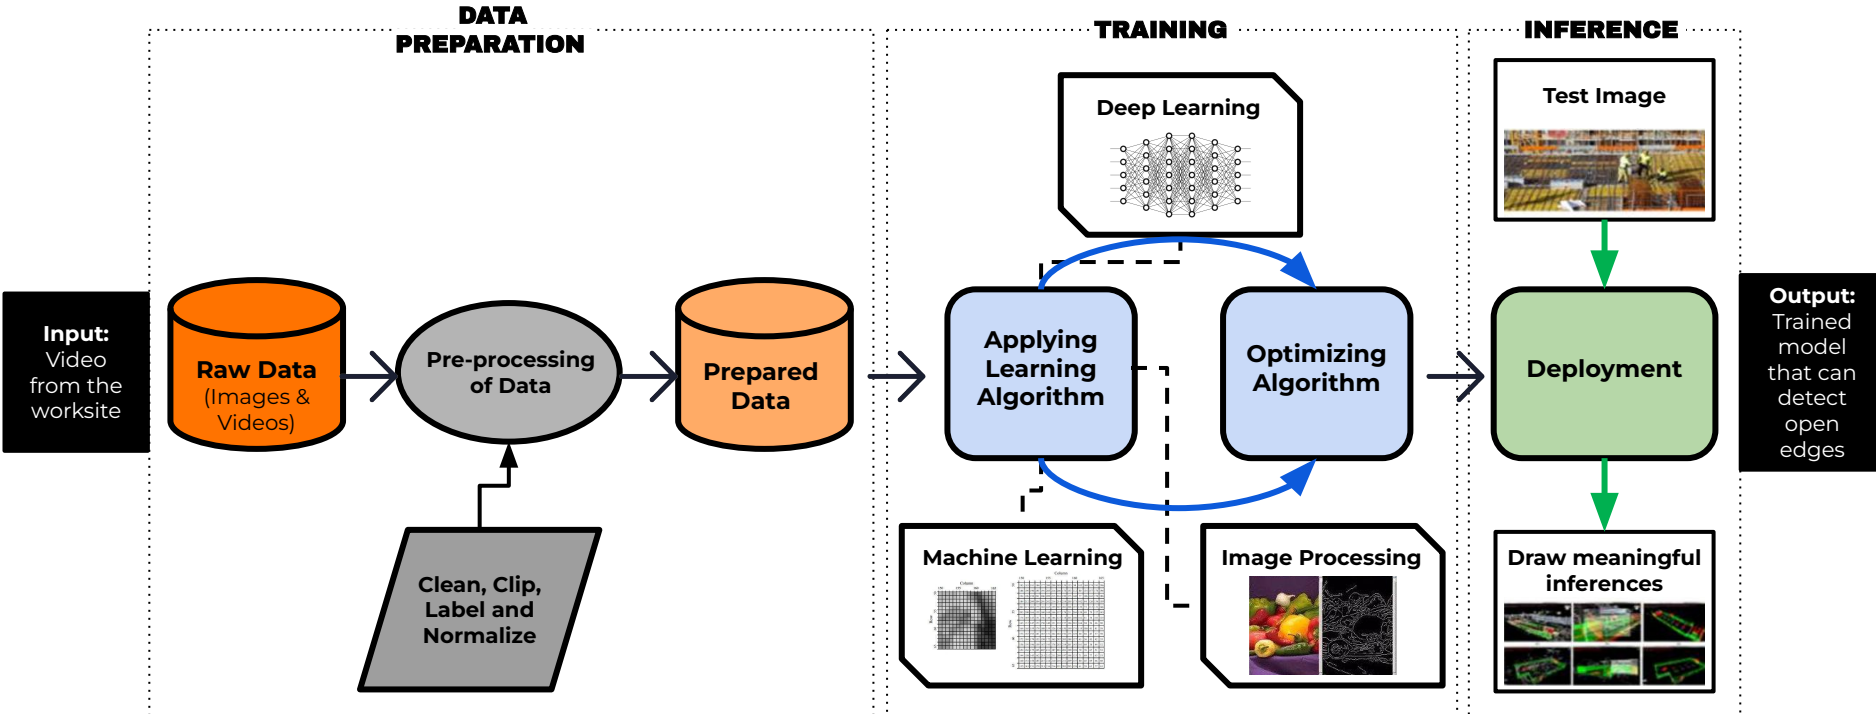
DATA PREPARATION

TRAINING

INFERENCE

Input: Video from the worksite

Raw Data (Images & Videos)

Pre-processing of Data

Prepared Data

Clean, Clip, Label and Normalize

Deep Learning

Applying Learning Algorithm

Optimizing Algorithm

Machine Learning

Image Processing

Test Image

Deployment

Draw meaningful inferences

Output: Trained model that can detect open edges